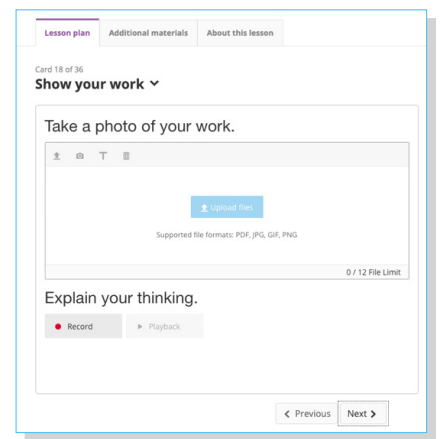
Lesson plan | Additional materials | About this lesson

Card 18 of 36
Show your work ˅

Take a photo of your work.

Upload files

Supported file formats: PDF, JPG, GIF, PNG

0 / 12 File Limit

Explain your thinking.

Record

Playback

< Previous | Next >